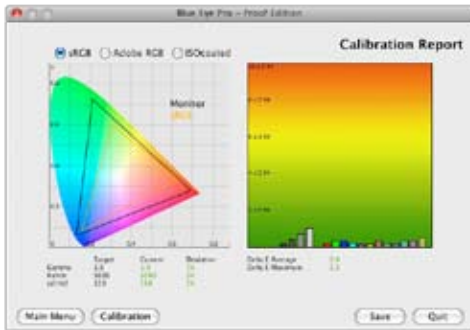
Blue Eye Pro – Proof Edition

sRGB Adobe RGB ISOcoated

Calibration Report

Monitor
sRGB

| | Target | Current | Deviation |
|---|---|---|---|
| Gamma | 2.2 | 2.2 | 0% |
| Kelvin | 6500 | 6500 | 0% |
| cd/m2 | 120 | 120 | 0% |

Delta E Average
Delta E Maximum

Main Menu Calibration Save Quit